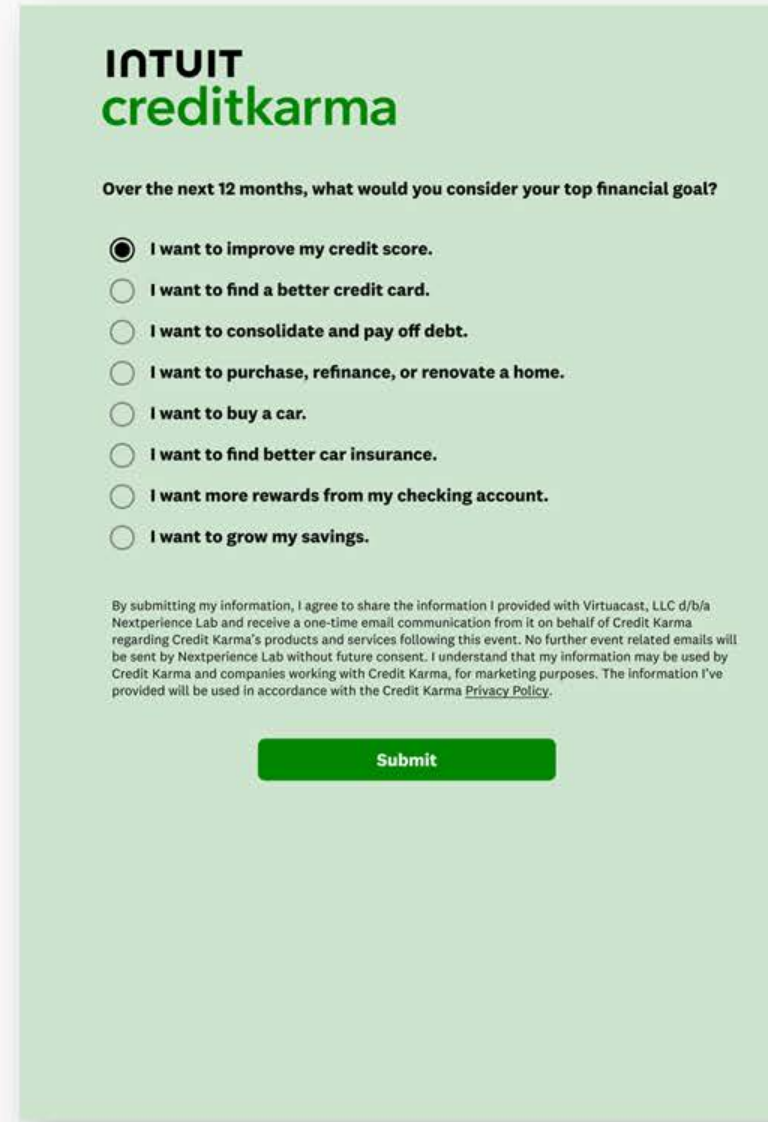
INTUIT
creditkarma

Over the next 12 months, what would you consider your top financial goal?

I want to improve my credit score.

I want to find a better credit card.

I want to consolidate and pay off debt.

I want to purchase, refinance, or renovate a home.

I want to buy a car.

I want to find better car insurance.

I want more rewards from my checking account.

I want to grow my savings.

By submitting my information, I agree to share the information I provided with Virtuacast, LLC d/b/a Nextperience Lab and receive a one-time email communication from it on behalf of Credit Karma regarding Credit Karma's products and services following this event. No further event related emails will be sent by Nextperience Lab without future consent. I understand that my information may be used by Credit Karma and companies working with Credit Karma, for marketing purposes. The information I've provided will be used in accordance with the Credit Karma Privacy Policy.

Submit